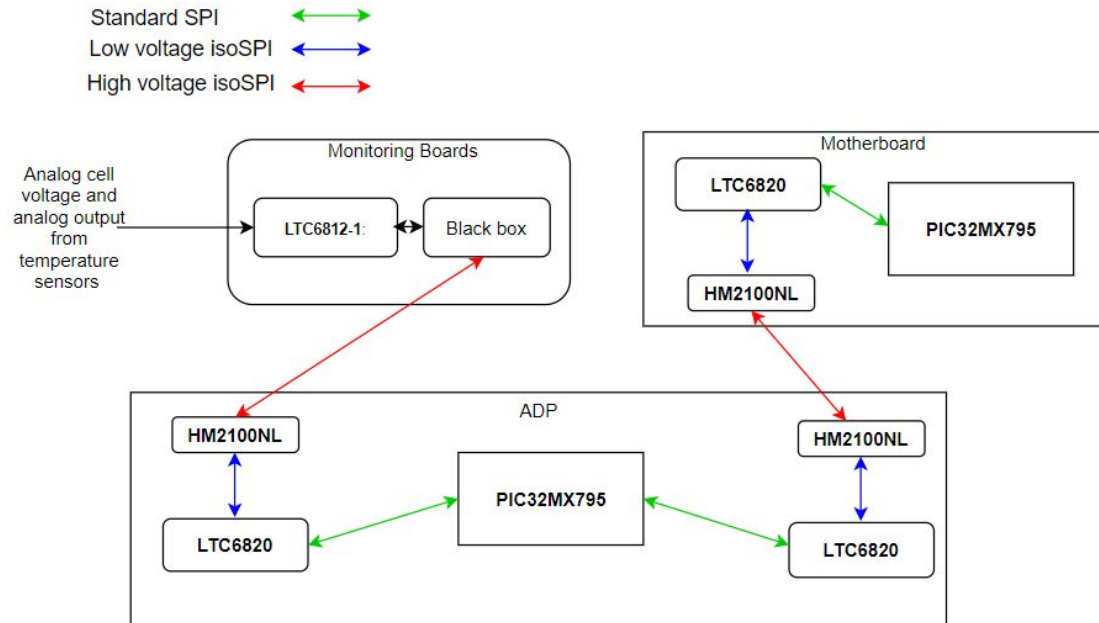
Standard SPI
Low voltage isoSPI
High voltage isoSPI

Monitoring Boards

Analog cell voltage and analog output from temperature sensors

LTC6812-1:

Black box

Motherboard

LTC6820

PIC32MX795

HM2100NL

ADP

HM2100NL

HM2100NL

PIC32MX795

LTC6820

LTC6820